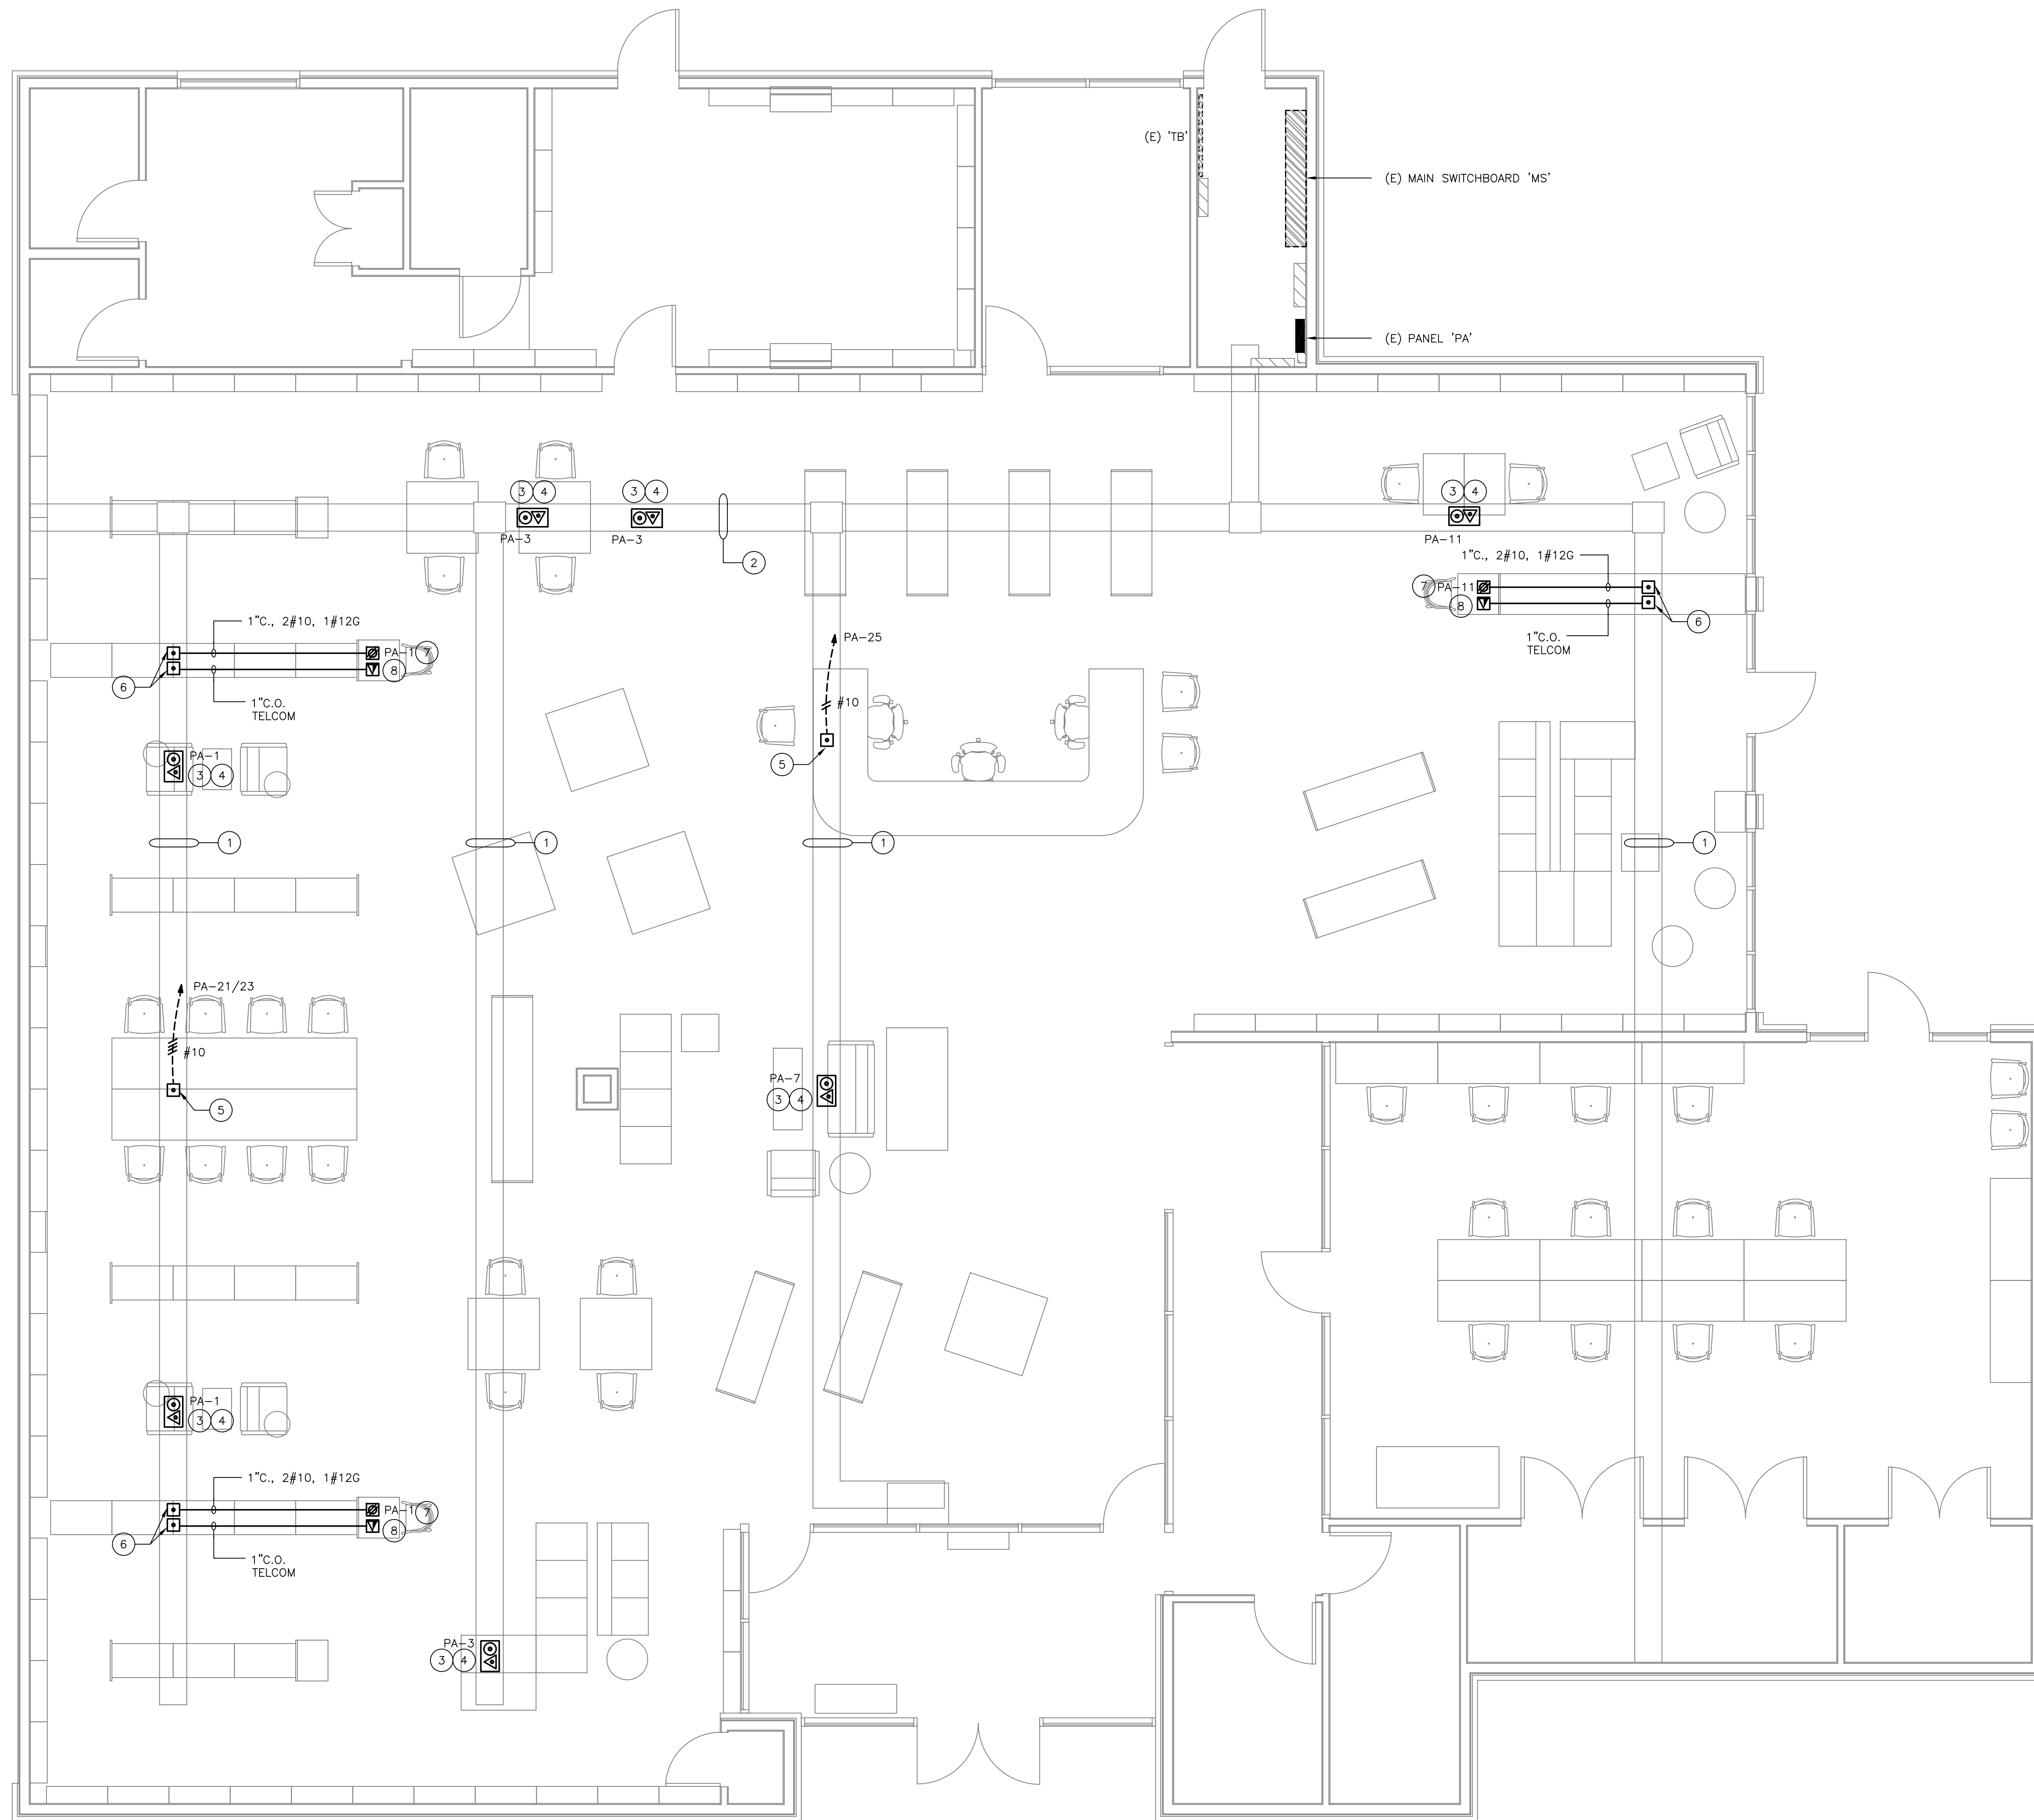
(E) 'TB'

(E) MAIN SWITCHBOARD 'MS'

(E) PANEL 'PA'

3 4
PA-3

3 4
PA-3

2

3 4
PA-11

1"C., 2#10, 1#12G

7 PA-11
8

6

1"C.O.
TELCOM

1"C., 2#10, 1#12G

PA-1 7
8

6

1"C.O.
TELCOM

PA-25

#10

5

PA-1
3 4

1

1

1

1

PA-21/23

#10

5

PA-7
3 4

PA-1
3 4

1"C., 2#10, 1#12G

PA-1 7
8

6

1"C.O.
TELCOM

PA-3
3 4